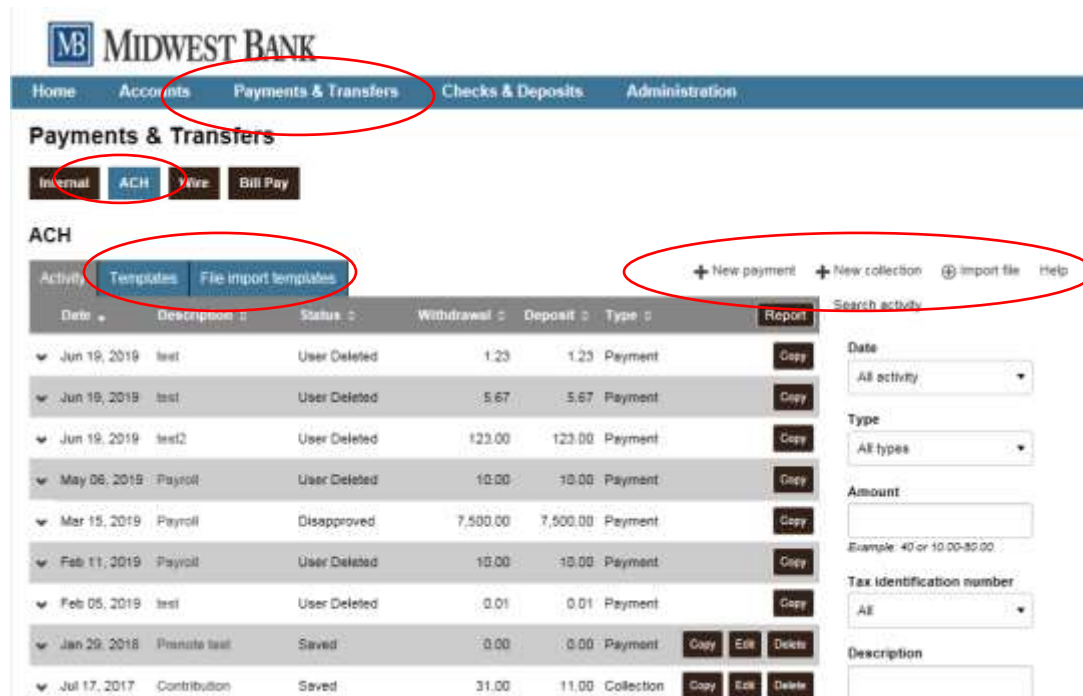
MB MIDWEST BANK

Home Accounts Payments & Transfers Checks & Deposits Administration

Payments & Transfers

Internal ACH Wire Bill Pay

ACH

Activity Templates File import templates

+ New payment + New collection ⊕ Import file Help

| Date | Description | Status | Withdrawal | Deposit | Type | Report |
|---|---|---|---|---|---|---|
| Jun 19, 2019 | test | User Deleted | 1.23 | 1.23 | Payment | Copy |
| Jun 19, 2019 | test | User Deleted | 5.67 | 5.67 | Payment | Copy |
| Jun 19, 2019 | test2 | User Deleted | 123.00 | 123.00 | Payment | Copy |
| May 06, 2019 | Payroll | User Deleted | 10.00 | 10.00 | Payment | Copy |
| Mar 15, 2019 | Payroll | Disapproved | 7,500.00 | 7,500.00 | Payment | Copy |
| Feb 11, 2019 | Payroll | User Deleted | 10.00 | 10.00 | Payment | Copy |
| Feb 05, 2019 | test | User Deleted | 0.01 | 0.01 | Payment | Copy |
| Jan 29, 2018 | Prenote test | Saved | 0.00 | 0.00 | Payment | Copy Edit Delete |
| Jul 17, 2017 | Contribution | Saved | 31.00 | 11.00 | Collection | Copy Edit Delete |

Search activity

Date
All activity

Type
All types

Amount

Example: 40 or 10.00-80.00

Tax identification number
All

Description